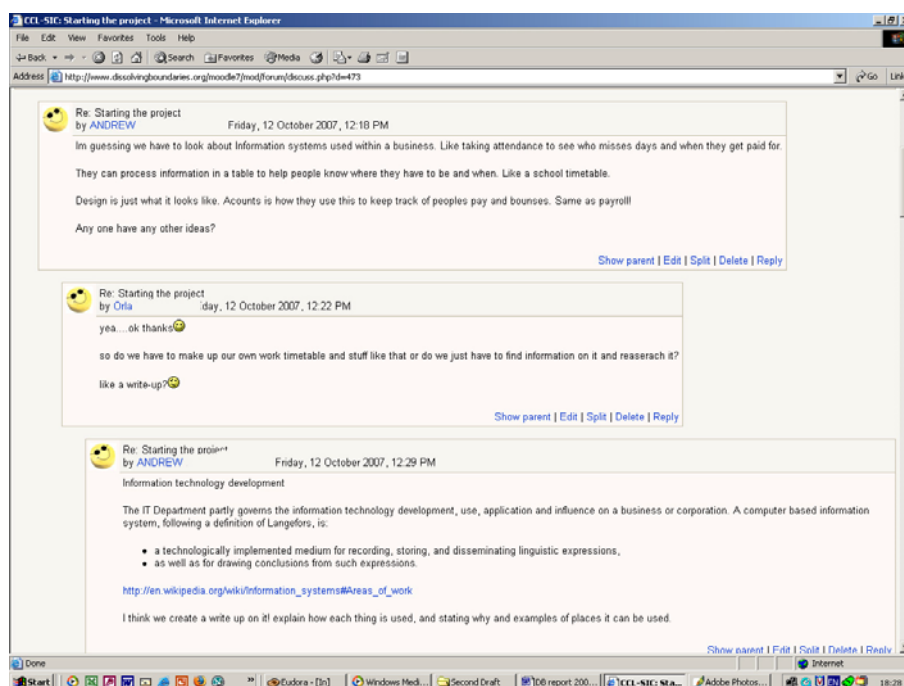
CCL-SIC: Starting the project - Microsoft Internet Explorer

File Edit View Favorites Tools Help

Back Search Favorites Media

Address http://www.dissolvingboundaries.org/moodle7/mod/forum/discuss.php?d=473 Go Links

Re: Starting the project
by ANDREW Friday, 12 October 2007, 12:18 PM

Im guessing we have to look about Information systems used within a business. Like taking attendance to see who misses days and when they get paid for.

They can process information in a table to help people know where they have to be and when. Like a school timetable.

Design is just what it looks like. Acounts is how they use this to keep track of peoples pay and bounses. Same as payroll!

Any one have any other ideas?

Show parent | Edit | Split | Delete | Reply

Re: Starting the project
by Orla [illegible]day, 12 October 2007, 12:22 PM

yea.....ok thanks

so do we have to make up our own work timetable and stuff like that or do we just have to find information on it and reaserach it?

like a write-up?

Show parent | Edit | Split | Delete | Reply

Re: Starting the project
by ANDREW Friday, 12 October 2007, 12:29 PM

Information technology development

The IT Department partly governs the information technology development, use, application and influence on a business or corporation. A computer based information system, following a definition of Langefors, is:

- a technologically implemented medium for recording, storing, and disseminating linguistic expressions,
- as well as for drawing conclusions from such expressions.

http://en.wikipedia.org/wiki/Information_systems#Areas_of_work

I think we create a write up on it! explain how each thing is used, and stating why and examples of places it can be used.

Show parent | Edit | Split | Delete | Reply

Done Internet

Start Eudora - [In] Windows Medi... Second Draft DB report 200... CCL-SIC: Sta... Adobe Photos... 18:28